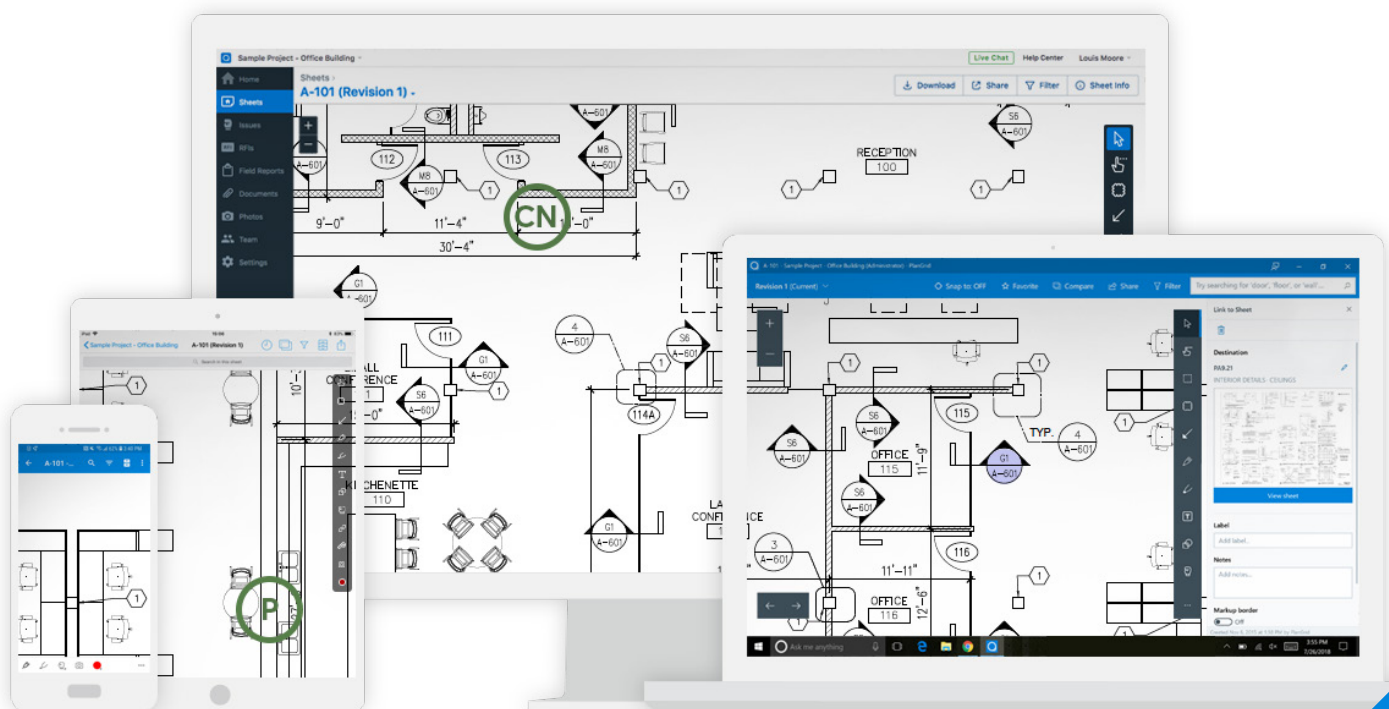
Sample Project - Office Building
Live Chat Help Center Louis Moore
Home
Sheets
Issues
RFIs
Field Reports
Documents
Photos
Team
Settings
Sheets ›
A-101 (Revision 1)
Download Share Filter Sheet Info
A-601
112
M8
A-601
113
M8
A-601
1
1
CN
S6
A-601
RECEPTION
100
1
1
9'-0"
11'-4"
11'-0"
30'-4"
A-601
111
4
A-601
S6
A-601
1
G1
A-601
S6
A-601
1
114A
A-101 - Sample Project - Office Building (Administrator) - PlanGrid
Revision 1 (Current)
Snap to: OFF
Favorite
Compare
Share
Filter
Try searching for 'door', 'floor', or 'wall'...
Link to Sheet
Destination
PA9.21
INTERIOR DETAILS - CEILINGS
View sheet
Label
Add label...
Notes
Add notes...
Markup border
Off
1
1
S6
A-601
115
TYP.
4
A-601
1
S6
A-601
OFFICE
115
11'-9"
G1
A-601
S6
A-601
116
3
A-601
11'-11"
1
OFFICE
116
12'-6"
1
Ask me anything
3:55 PM
7/26/2018
Sample Project - Office Building
A-101 (Revision 1)
Search in the sheet
1
CONFERENCE
S6
A-601
G1
A-601
1
KITCHENETTE
110
G1
A-601
LA
CONF
ICE
P
A-101
1